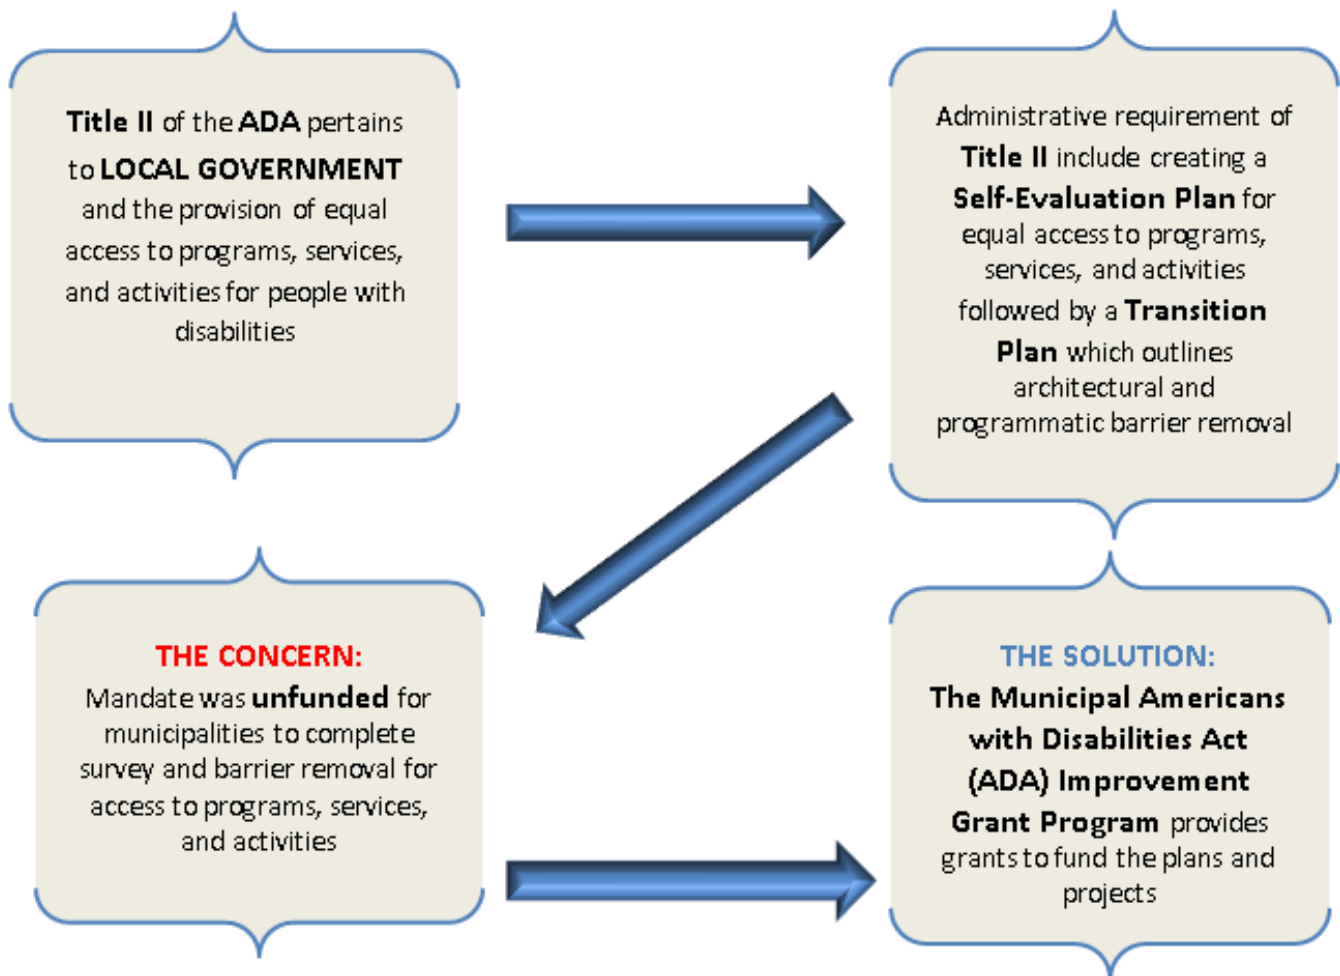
**Title II** of the **ADA** pertains to **LOCAL GOVERNMENT** and the provision of equal access to programs, services, and activities for people with disabilities

Administrative requirement of **Title II** include creating a **Self-Evaluation Plan** for equal access to programs, services, and activities followed by a **Transition Plan** which outlines architectural and programmatic barrier removal

THE CONCERN:
Mandate was **unfunded** for municipalities to complete survey and barrier removal for access to programs, services, and activities

THE SOLUTION:
**The Municipal Americans with Disabilities Act (ADA) Improvement Grant Program** provides grants to fund the plans and projects